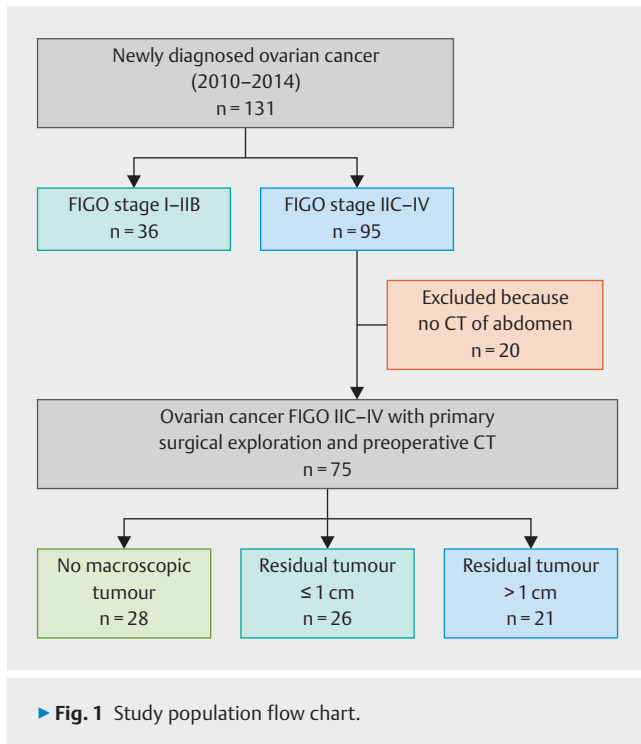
Newly diagnosed ovarian cancer
(2010–2014)
n = 131

FIGO stage I–IIB
n = 36

FIGO stage IIC–IV
n = 95

Excluded because
no CT of abdomen
n = 20

Ovarian cancer FIGO IIC–IV with primary
surgical exploration and preoperative CT
n = 75

No macroscopic
tumour
n = 28

Residual tumour
≤ 1 cm
n = 26

Residual tumour
> 1 cm
n = 21

► Fig. 1 Study population flow chart.